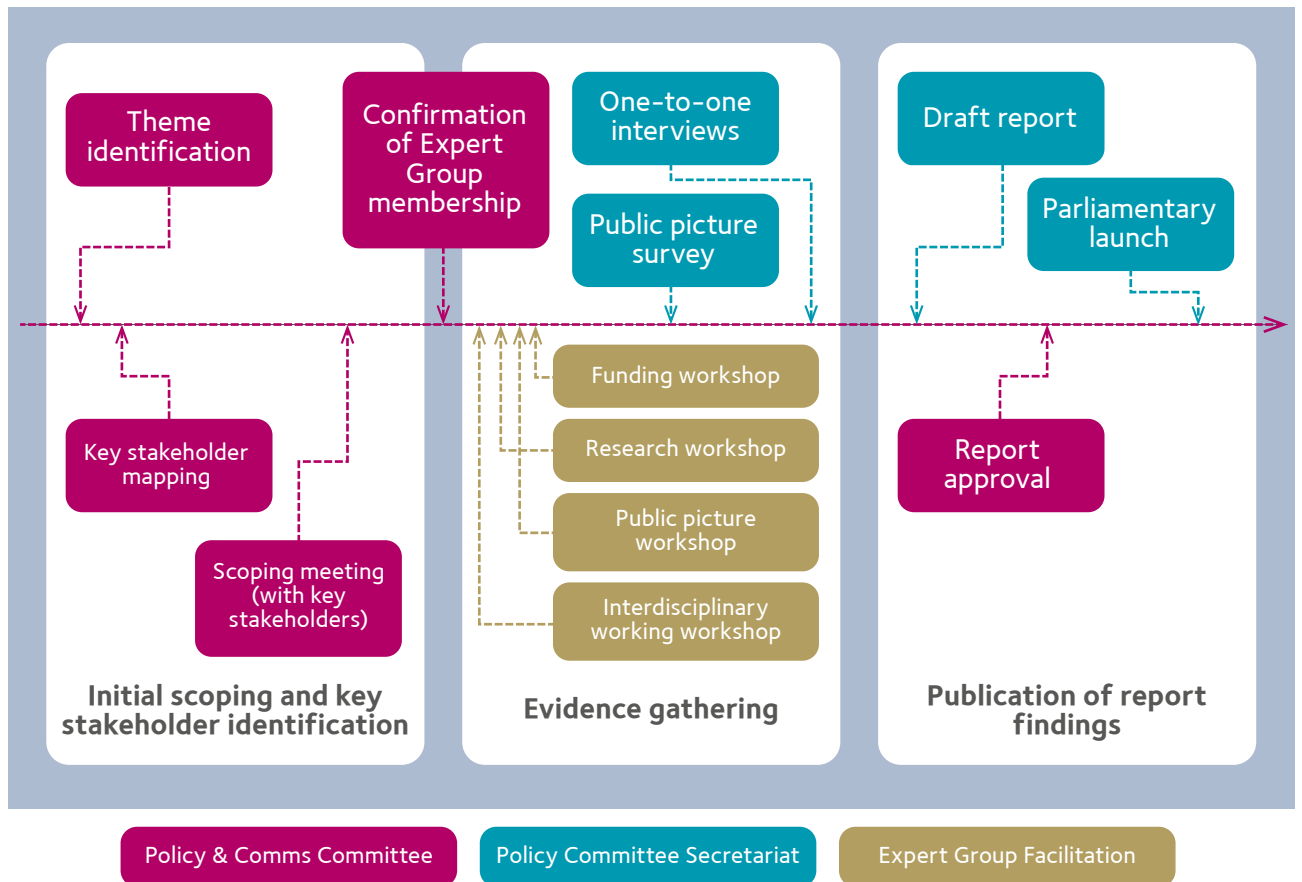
Theme identification

Confirmation of Expert Group membership

Key stakeholder mapping

Scoping meeting (with key stakeholders)

Initial scoping and key stakeholder identification

One-to-one interviews

Public picture survey

Funding workshop

Research workshop

Public picture workshop

Interdisciplinary working workshop

Evidence gathering

Draft report

Parliamentary launch

Report approval

Publication of report findings

Policy & Comms Committee

Policy Committee Secretariat

Expert Group Facilitation